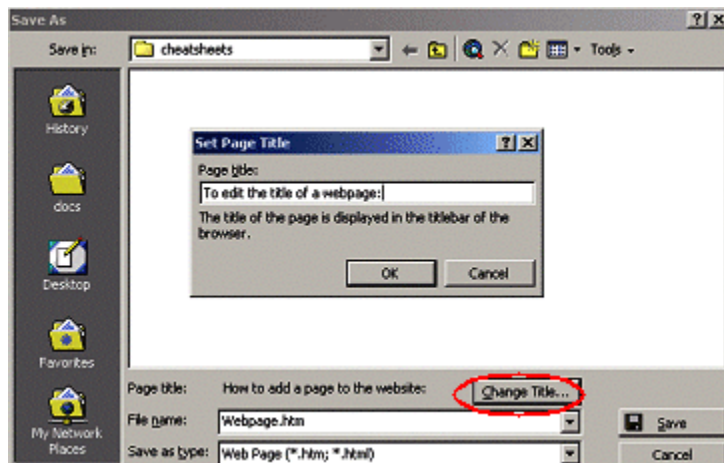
Save As

?X

Save in: cheatsheets

Tools

History

docs

Desktop

Favorites

My Network Places

Set Page Title

?X

Page title:

To edit the title of a webpage:

The title of the page is displayed in the titlebar of the browser.

OK

Cancel

Page title: How to add a page to the website:

Change Title...

File name: Webpage.htm

Save as type: Web Page (*.htm; *.html)

Save

Cancel